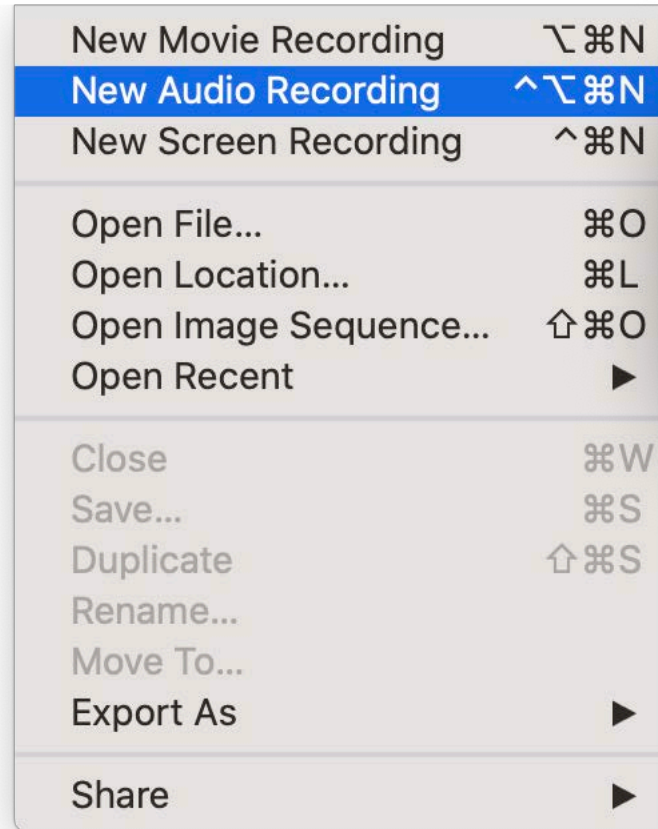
New Movie Recording ⌥⌘N
New Audio Recording ^⌥⌘N
New Screen Recording ^⌘N

Open File... ⌘O
Open Location... ⌘L
Open Image Sequence... ⇧⌘O
Open Recent ▶

Close ⌘W
Save... ⌘S
Duplicate ⇧⌘S
Rename...
Move To...
Export As ▶

Share ▶